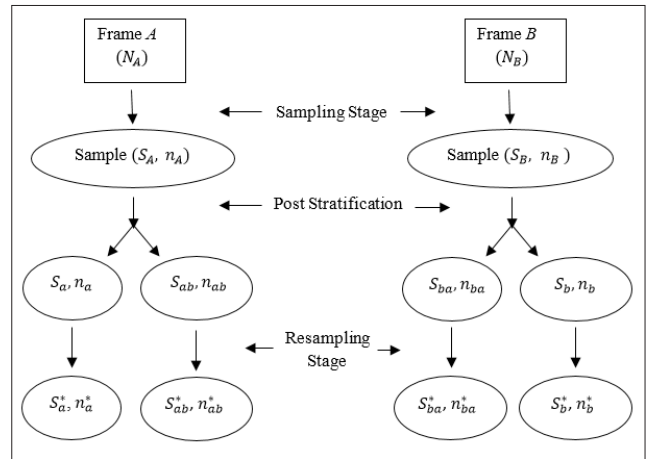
Frame $A$
$(N_A)$

Frame $B$
$(N_B)$

Sampling Stage

Sample $(S_A,\ n_A)$

Sample $(S_B,\ n_B)$

Post Stratification

$S_a, n_a$

$S_{ab}, n_{ab}$

$S_{ba}, n_{ba}$

$S_b, n_b$

Resampling Stage

$S_a^*, n_a^*$

$S_{ab}^*, n_{ab}^*$

$S_{ba}^*, n_{ba}^*$

$S_b^*, n_b^*$